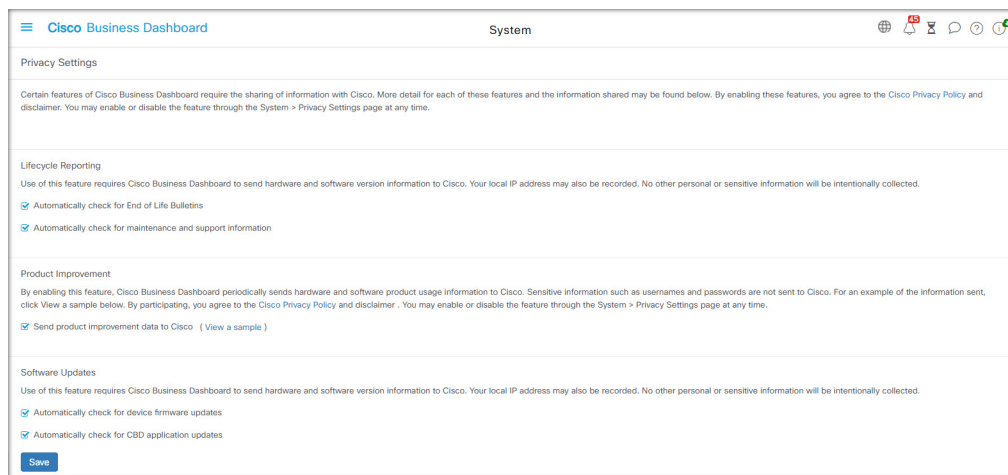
Cisco Business Dashboard

System

45

Privacy Settings

Certain features of Cisco Business Dashboard require the sharing of information with Cisco. More detail for each of these features and the information shared may be found below. By enabling these features, you agree to the Cisco Privacy Policy and disclaimer. You may enable or disable the feature through the System > Privacy Settings page at any time.

Lifecycle Reporting

Use of this feature requires Cisco Business Dashboard to send hardware and software version information to Cisco. Your local IP address may also be recorded. No other personal or sensitive information will be intentionally collected.

Automatically check for End of Life Bulletins

Automatically check for maintenance and support information

Product Improvement

By enabling this feature, Cisco Business Dashboard periodically sends hardware and software product usage information to Cisco. Sensitive information such as usernames and passwords are not sent to Cisco. For an example of the information sent, click View a sample below. By participating, you agree to the Cisco Privacy Policy and disclaimer . You may enable or disable the feature through the System > Privacy Settings page at any time.

Send product improvement data to Cisco ( View a sample )

Software Updates

Use of this feature requires Cisco Business Dashboard to send hardware and software version information to Cisco. Your local IP address may also be recorded. No other personal or sensitive information will be intentionally collected.

Automatically check for device firmware updates

Automatically check for CBD application updates

Save